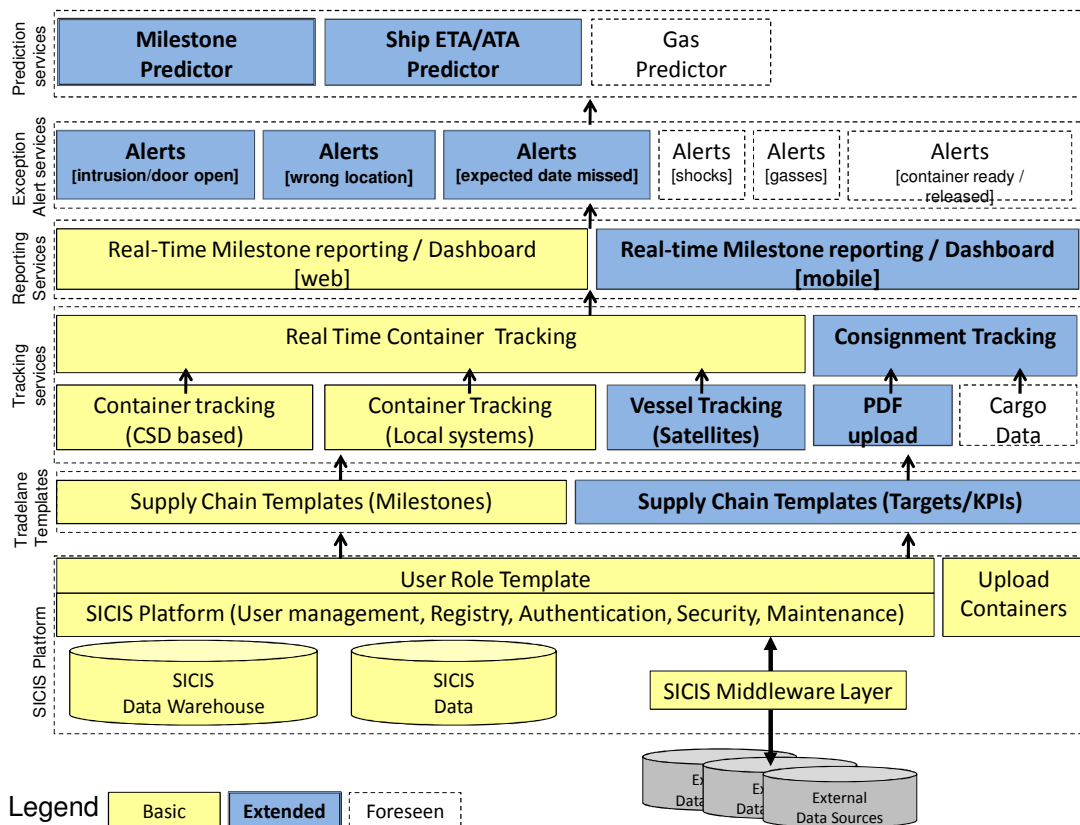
Prediction services

Milestone Predictor

Ship ETA/ATA Predictor

Gas Predictor

Exception Alert services

Alerts [intrusion/door open]

Alerts [wrong location]

Alerts [expected date missed]

Alerts [shocks]

Alerts [gasses]

Alerts [container ready / released]

Reporting Services

Real-Time Milestone reporting / Dashboard [web]

Real-time Milestone reporting / Dashboard [mobile]

Tracking services

Real Time Container Tracking

Consignment Tracking

Container tracking (CSD based)

Container Tracking (Local systems)

Vessel Tracking (Satellites)

PDF upload

Cargo Data

Tradelane Templates

Supply Chain Templates (Milestones)

Supply Chain Templates (Targets/KPIs)

SICIS Platform

User Role Template

SICIS Platform (User management, Registry, Authentication, Security, Maintenance)

Upload Containers

SICIS Data Warehouse

SICIS Data

SICIS Middleware Layer

Ex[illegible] Data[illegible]

Ex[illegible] Data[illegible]

External Data Sources

Legend Basic Extended Foreseen